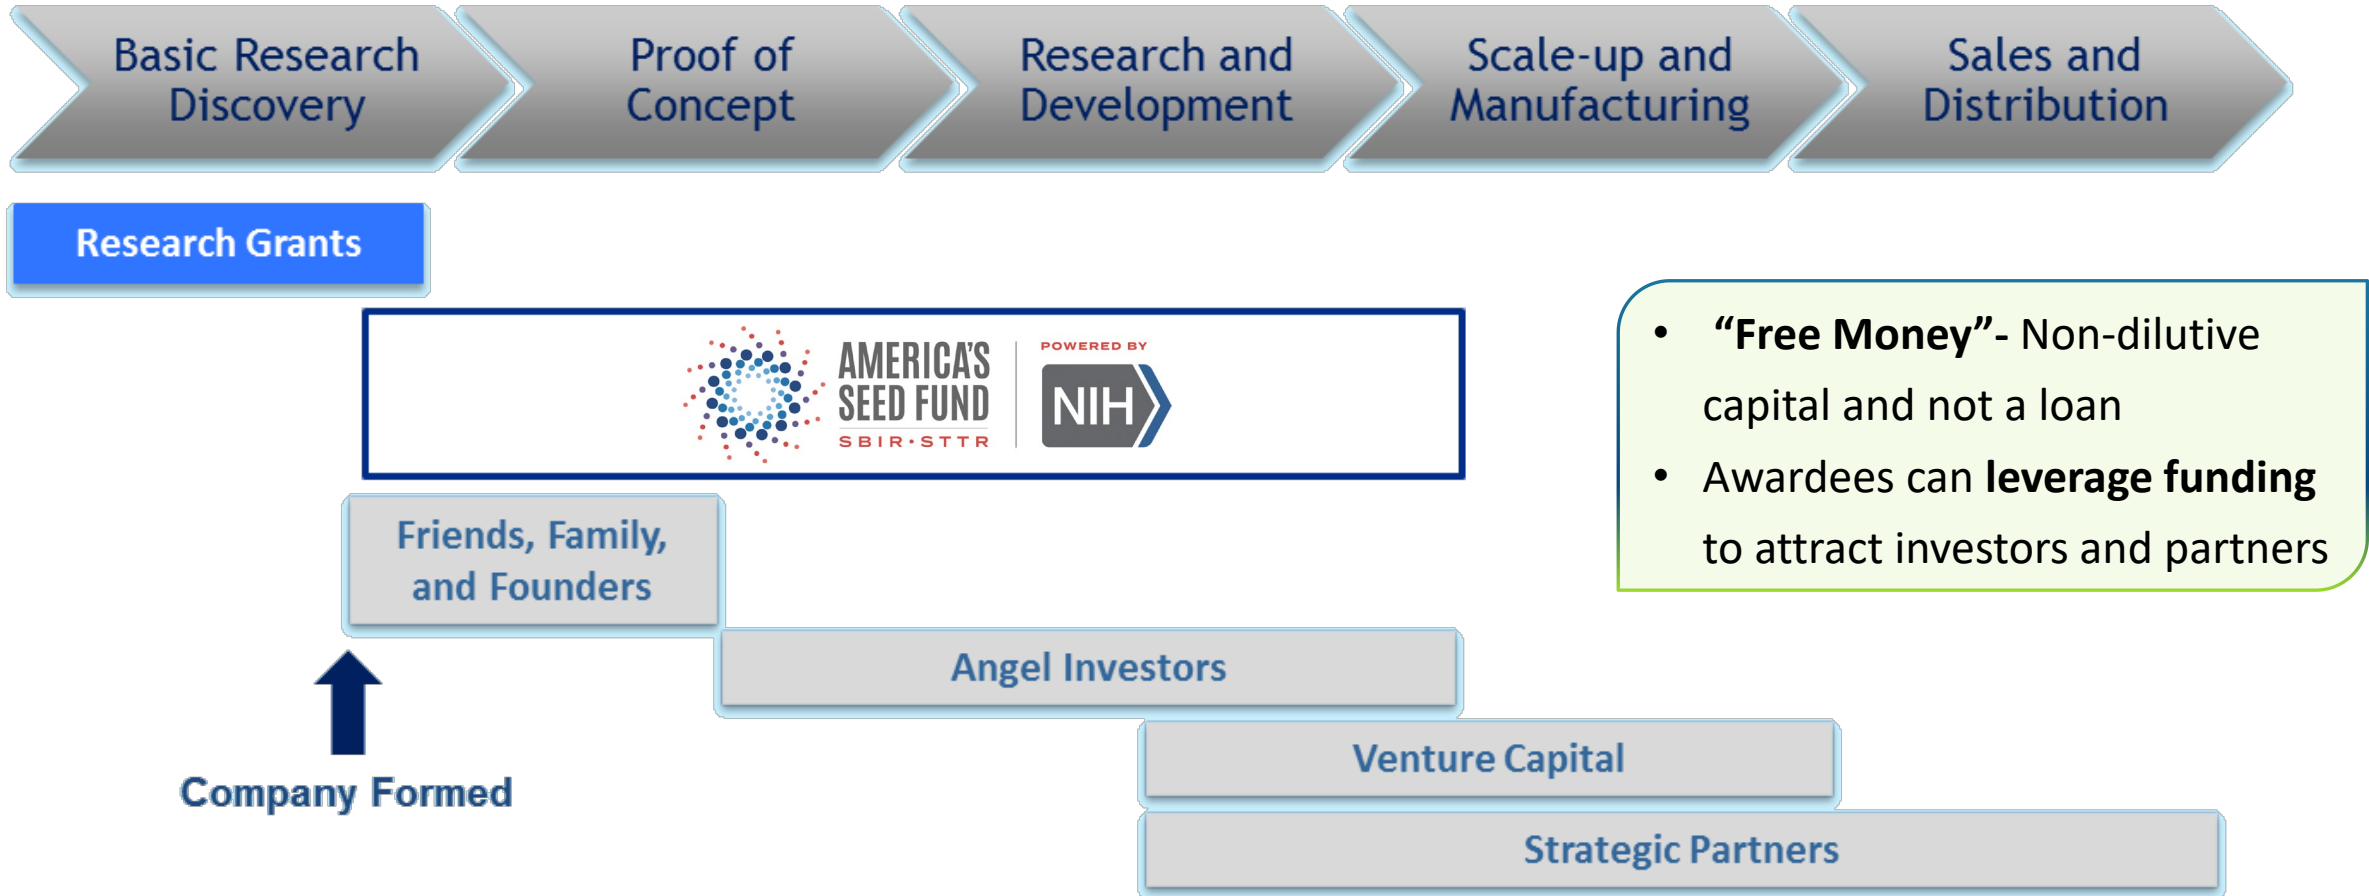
Basic Research Discovery

Proof of Concept

Research and Development

Scale-up and Manufacturing

Sales and Distribution

Research Grants

AMERICA'S SEED FUND SBIR·STTR

POWERED BY NIH

• "Free Money"- Non-dilutive capital and not a loan
• Awardees can **leverage funding** to attract investors and partners

Friends, Family, and Founders

Angel Investors

Venture Capital

Strategic Partners

Company Formed